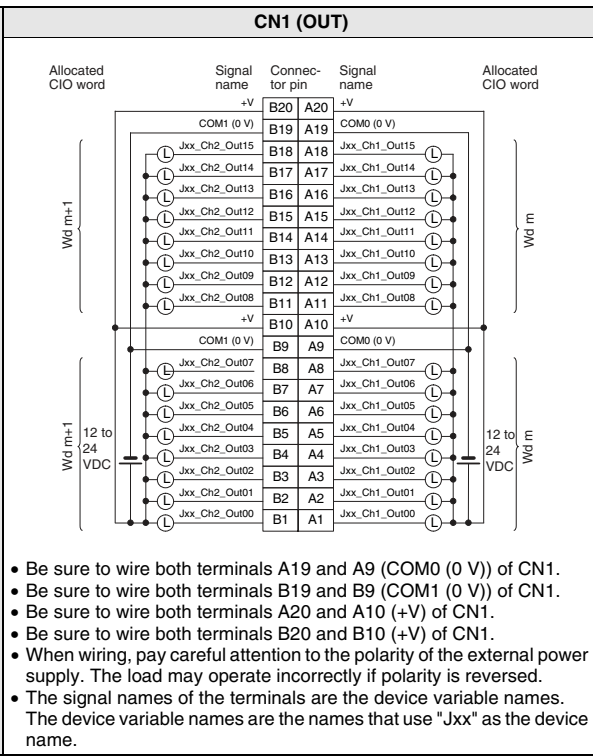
CN1 (OUT)

Allocated CIO word

Signal name

Connector pin

Signal name

Allocated CIO word

| Signal name | Connector pin | | Signal name |
|---|---|---|---|
| +V | B20 | A20 | +V |
| COM1 (0 V) | B19 | A19 | COM0 (0 V) |
| Jxx_Ch2_Out15 | B18 | A18 | Jxx_Ch1_Out15 |
| Jxx_Ch2_Out14 | B17 | A17 | Jxx_Ch1_Out14 |
| Jxx_Ch2_Out13 | B16 | A16 | Jxx_Ch1_Out13 |
| Jxx_Ch2_Out12 | B15 | A15 | Jxx_Ch1_Out12 |
| Jxx_Ch2_Out11 | B14 | A14 | Jxx_Ch1_Out11 |
| Jxx_Ch2_Out10 | B13 | A13 | Jxx_Ch1_Out10 |
| Jxx_Ch2_Out09 | B12 | A12 | Jxx_Ch1_Out09 |
| Jxx_Ch2_Out08 | B11 | A11 | Jxx_Ch1_Out08 |
| +V | B10 | A10 | +V |
| COM1 (0 V) | B9 | A9 | COM0 (0 V) |
| Jxx_Ch2_Out07 | B8 | A8 | Jxx_Ch1_Out07 |
| Jxx_Ch2_Out06 | B7 | A7 | Jxx_Ch1_Out06 |
| Jxx_Ch2_Out05 | B6 | A6 | Jxx_Ch1_Out05 |
| Jxx_Ch2_Out04 | B5 | A5 | Jxx_Ch1_Out04 |
| Jxx_Ch2_Out03 | B4 | A4 | Jxx_Ch1_Out03 |
| Jxx_Ch2_Out02 | B3 | A3 | Jxx_Ch1_Out02 |
| Jxx_Ch2_Out01 | B2 | A2 | Jxx_Ch1_Out01 |
| Jxx_Ch2_Out00 | B1 | A1 | Jxx_Ch1_Out00 |

L L L L L L L L L L L L L L L L L L L L L L L L L L L L L L L L

Wd m+1

Wd m

Wd m+1

12 to 24 VDC

12 to 24 VDC

Wd m

• Be sure to wire both terminals A19 and A9 (COM0 (0 V)) of CN1.
• Be sure to wire both terminals B19 and B9 (COM1 (0 V)) of CN1.
• Be sure to wire both terminals A20 and A10 (+V) of CN1.
• Be sure to wire both terminals B20 and B10 (+V) of CN1.
• When wiring, pay careful attention to the polarity of the external power supply. The load may operate incorrectly if polarity is reversed.
• The signal names of the terminals are the device variable names. The device variable names are the names that use "Jxx" as the device name.